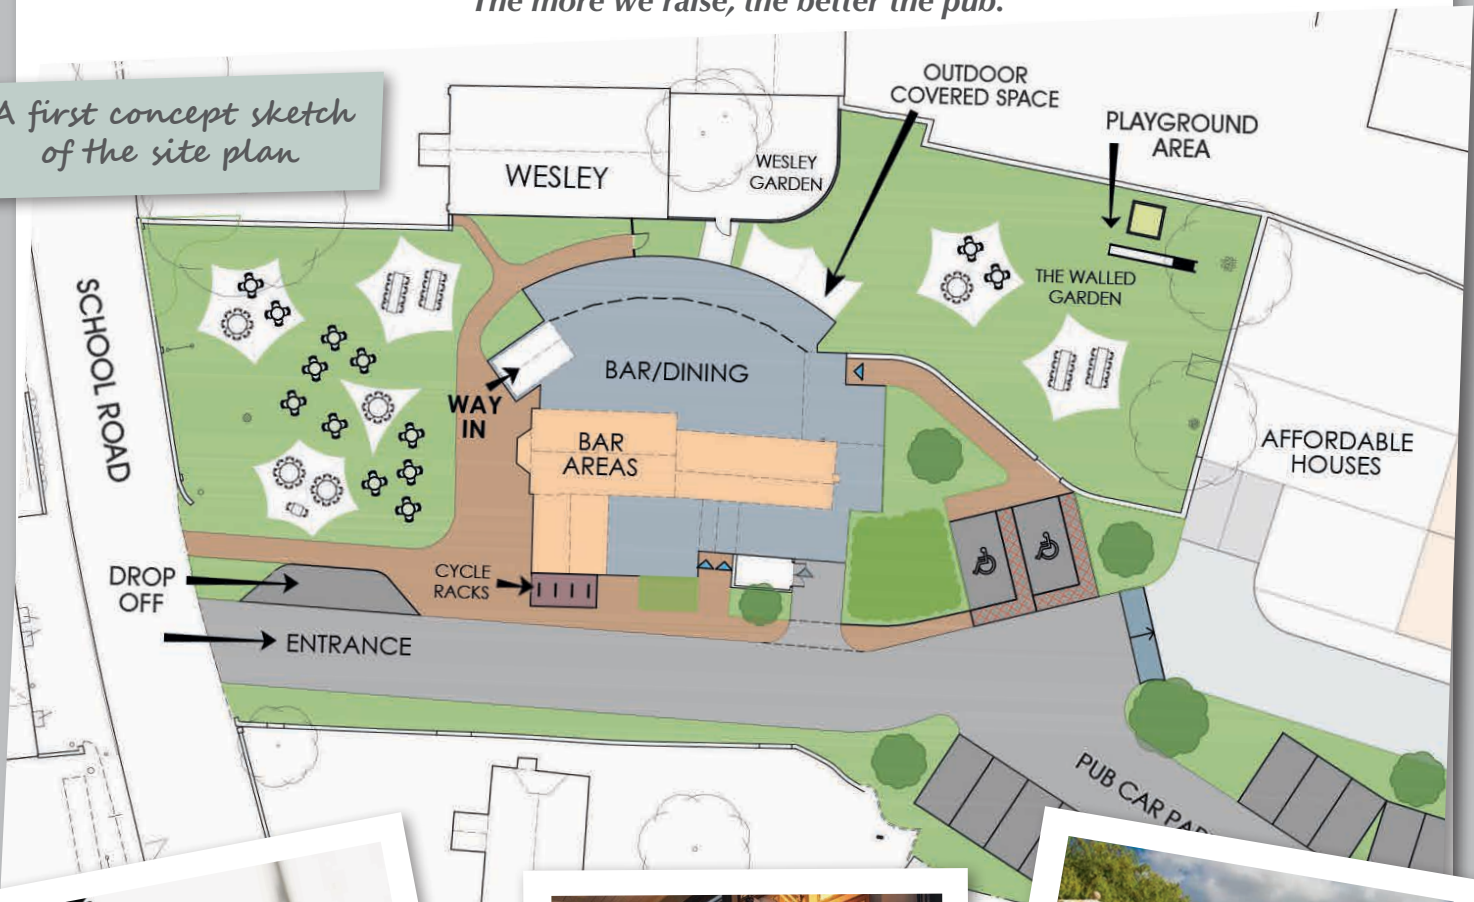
The more we raise, the better the pub.

A first concept sketch of the site plan

WESLEY

WESLEY GARDEN

OUTDOOR COVERED SPACE

PLAYGROUND AREA

THE WALLED GARDEN

SCHOOL ROAD

BAR/DINING

WAY IN

BAR AREAS

AFFORDABLE HOUSES

DROP OFF

CYCLE RACKS

ENTRANCE

PUB CAR PA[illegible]